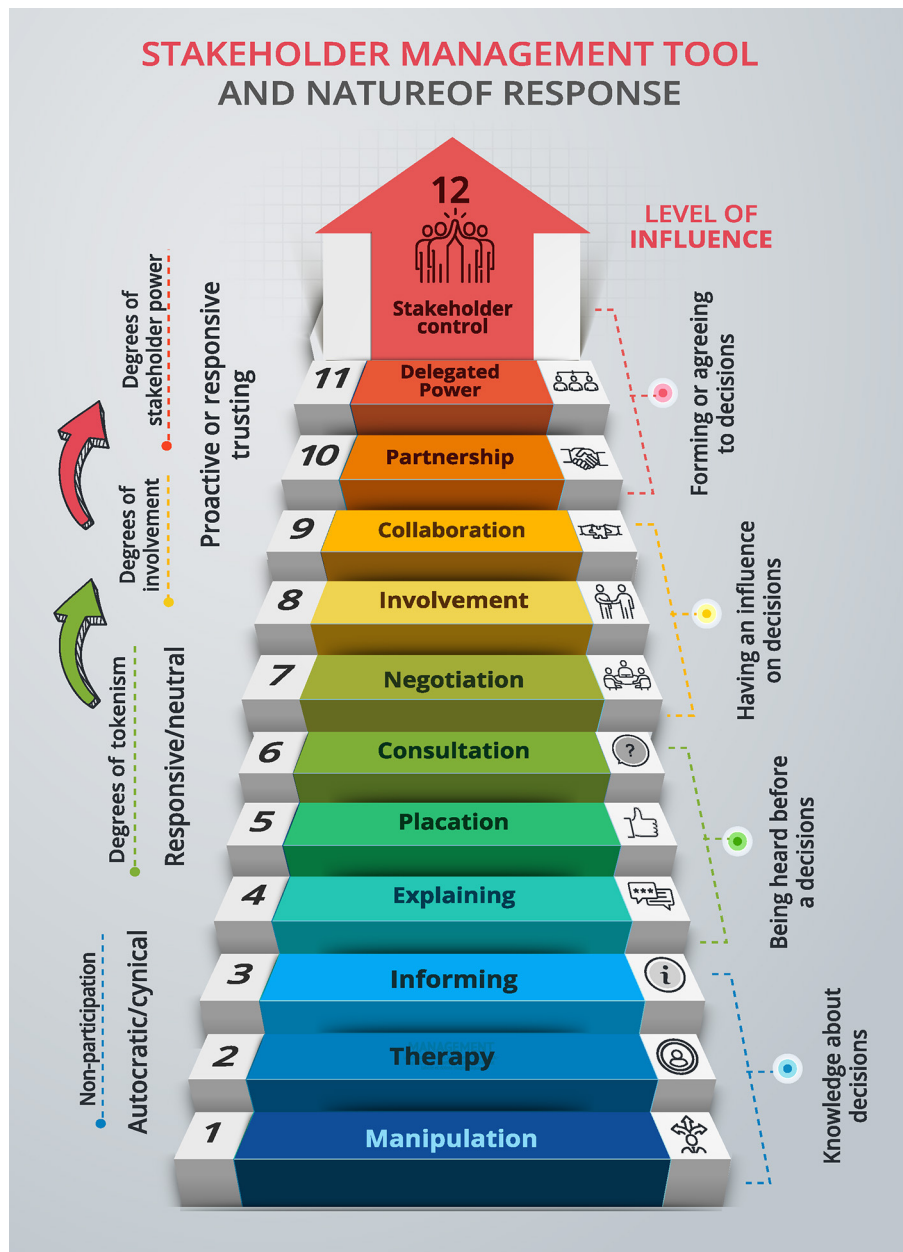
STAKEHOLDER MANAGEMENT TOOL
AND NATUREOF RESPONSE

12
Stakeholder control

LEVEL OF INFLUENCE

11 Delegated Power
10 Partnership
9 Collaboration
8 Involvement
7 Negotiation
6 Consultation
5 Placation
4 Explaining
3 Informing
2 Therapy
1 Manipulation

Degrees of stakeholder power
Proactive or responsive trusting
Degrees of involvement
Degrees of tokenism
Responsive/neutral
Non-participation
Autocratic/cynical

Forming or agreeing to decisions
Having an influence on decisions
Being heard before a decisions
Knowledge about decisions